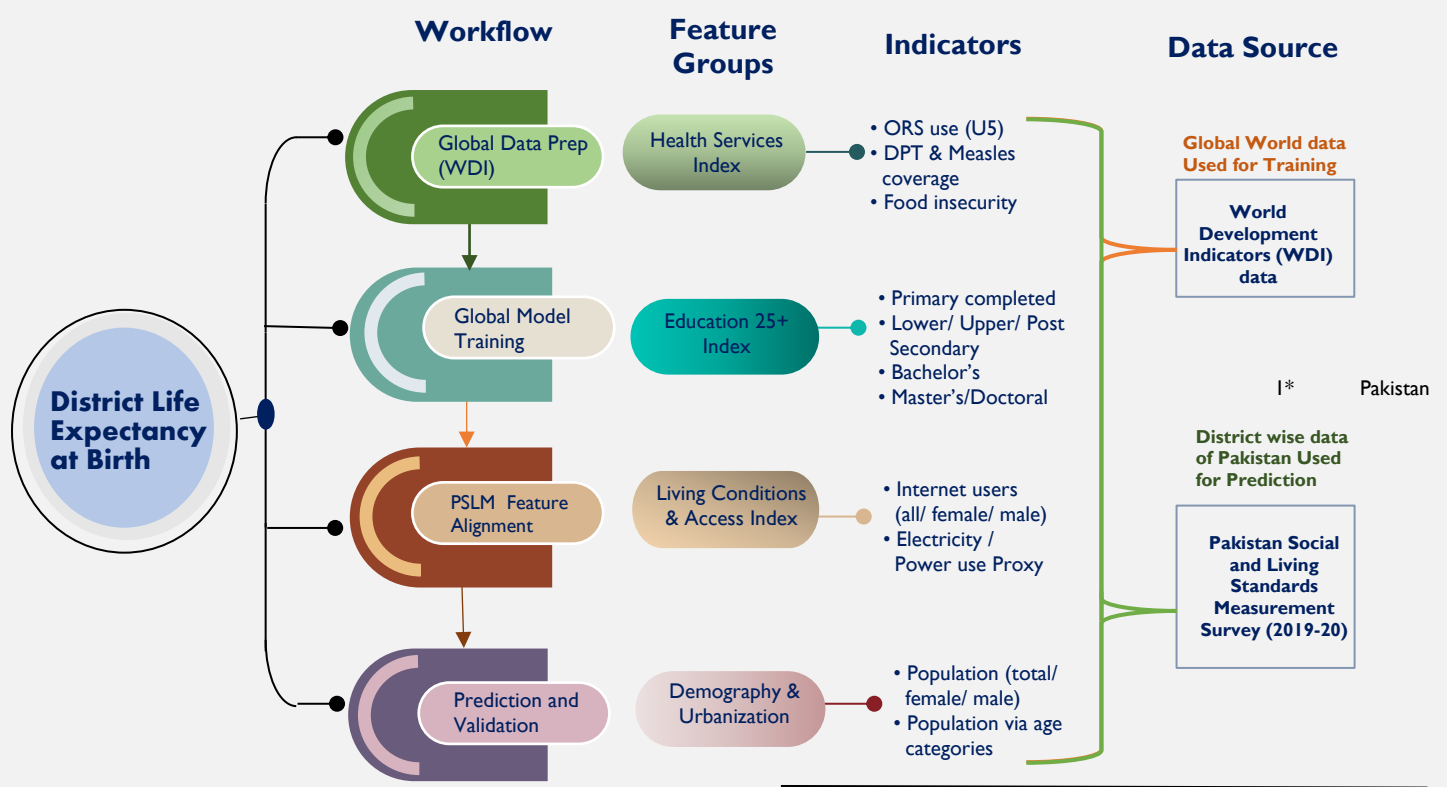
Workflow

Feature Groups

Indicators

Data Source

District Life Expectancy at Birth

Global Data Prep (WDI)

Health Services Index

• ORS use (U5)
• DPT & Measles coverage
• Food insecurity

Global Model Training

Education 25+ Index

• Primary completed
• Lower/ Upper/ Post Secondary
• Bachelor's
• Master's/Doctoral

PSLM Feature Alignment

Living Conditions & Access Index

• Internet users (all/ female/ male)
• Electricity / Power use Proxy

Prediction and Validation

Demography & Urbanization

• Population (total/ female/ male)
• Population via age categories

Global World data Used for Training

World Development Indicators (WDI) data

I*

Pakistan

District wise data of Pakistan Used for Prediction

Pakistan Social and Living Standards Measurement Survey (2019-20)